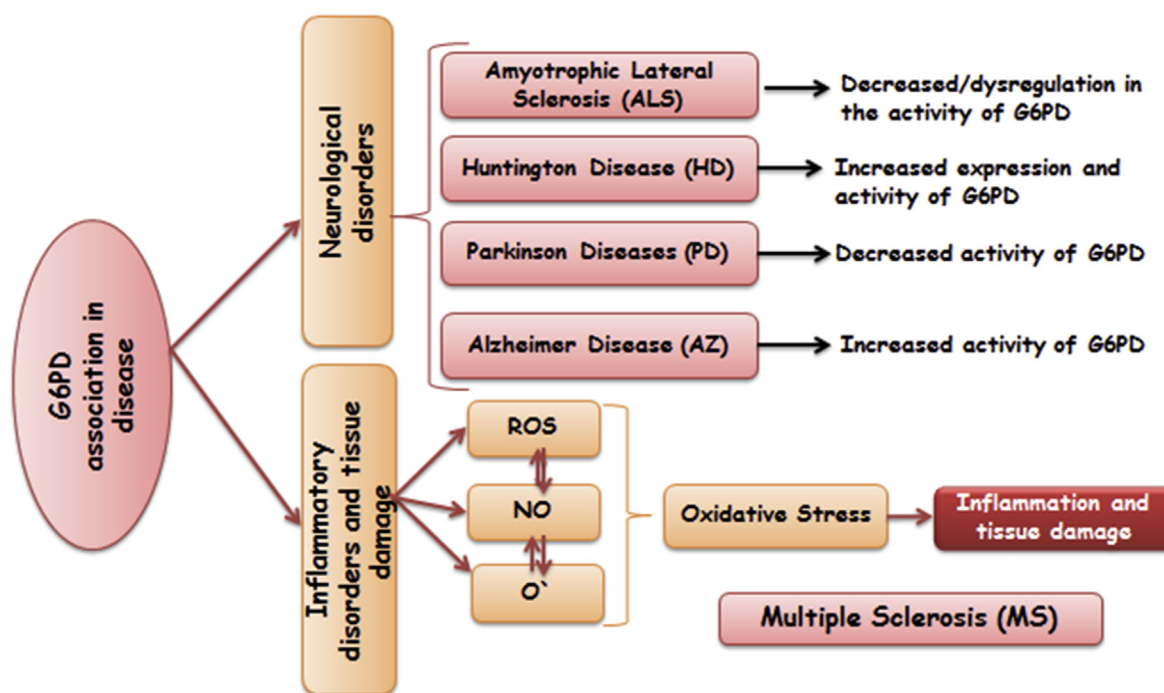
G6PD association in disease

Neurological disorders

Amyotrophic Lateral Sclerosis (ALS)
Decreased/dysregulation in the activity of G6PD

Huntington Disease (HD)
Increased expression and activity of G6PD

Parkinson Diseases (PD)
Decreased activity of G6PD

Alzheimer Disease (AZ)
Increased activity of G6PD

Inflammatory disorders and tissue damage

ROS

NO

O`

Oxidative Stress

Inflammation and tissue damage

Multiple Sclerosis (MS)